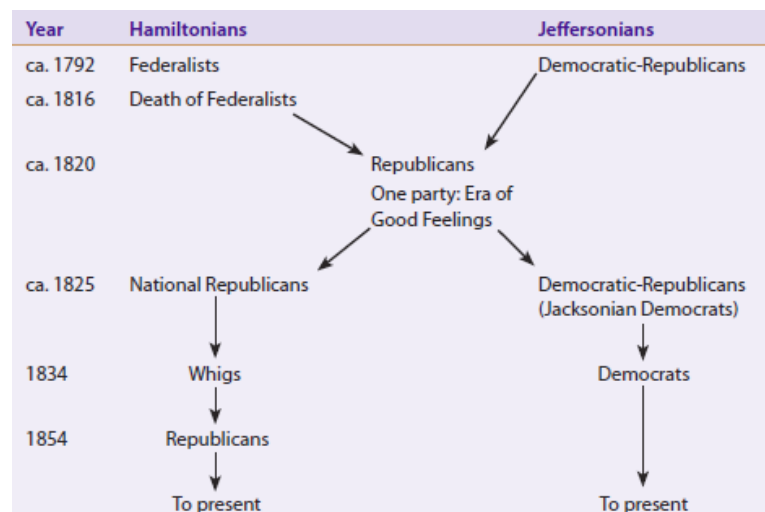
Year | Hamiltonians | Jeffersonians

ca. 1792 Federalists Democratic-Republicans

ca. 1816 Death of Federalists

ca. 1820 Republicans
One party: Era of Good Feelings

ca. 1825 National Republicans Democratic-Republicans (Jacksonian Democrats)

1834 Whigs Democrats

1854 Republicans

To present To present